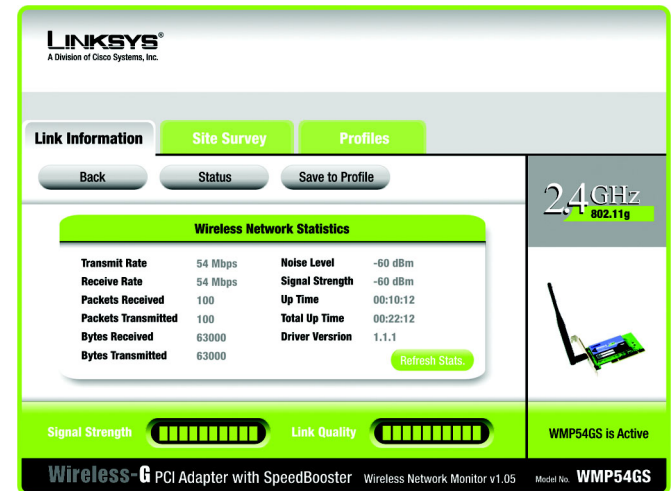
LINKSYS®
A Division of Cisco Systems, Inc.

Link Information
Site Survey
Profiles

Back
Status
Save to Profile

2.4 GHz 802.11g

Wireless Network Statistics

| | | | |
|---|---|---|---|
| Transmit Rate | 54 Mbps | Noise Level | -60 dBm |
| Receive Rate | 54 Mbps | Signal Strength | -60 dBm |
| Packets Received | 100 | Up Time | 00:10:12 |
| Packets Transmitted | 100 | Total Up Time | 00:22:12 |
| Bytes Received | 63000 | Driver Versrion | 1.1.1 |
| Bytes Transmitted | 63000 | | |

Refresh Stats.

Signal Strength
Link Quality
WMP54GS is Active

Wireless-G PCI Adapter with SpeedBooster Wireless Network Monitor v1.05 Model No. WMP54GS